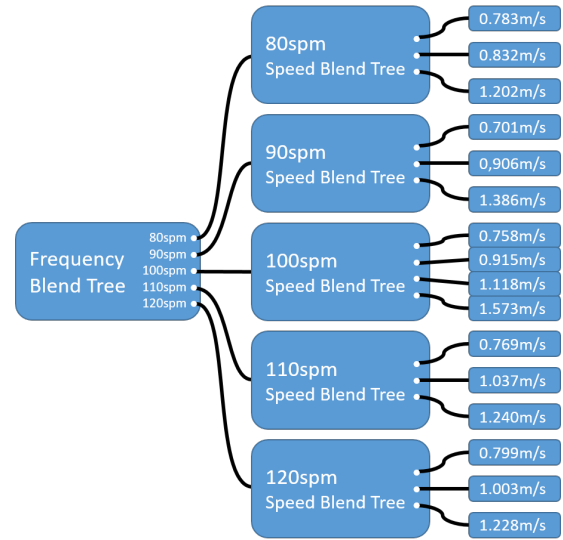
Frequency Blend Tree
80spm
90spm
100spm
110spm
120spm

80spm
Speed Blend Tree
0.783m/s
0.832m/s
1.202m/s

90spm
Speed Blend Tree
0.701m/s
0,906m/s
1.386m/s

100spm
Speed Blend Tree
0.758m/s
0.915m/s
1.118m/s
1.573m/s

110spm
Speed Blend Tree
0.769m/s
1.037m/s
1.240m/s

120spm
Speed Blend Tree
0.799m/s
1.003m/s
1.228m/s